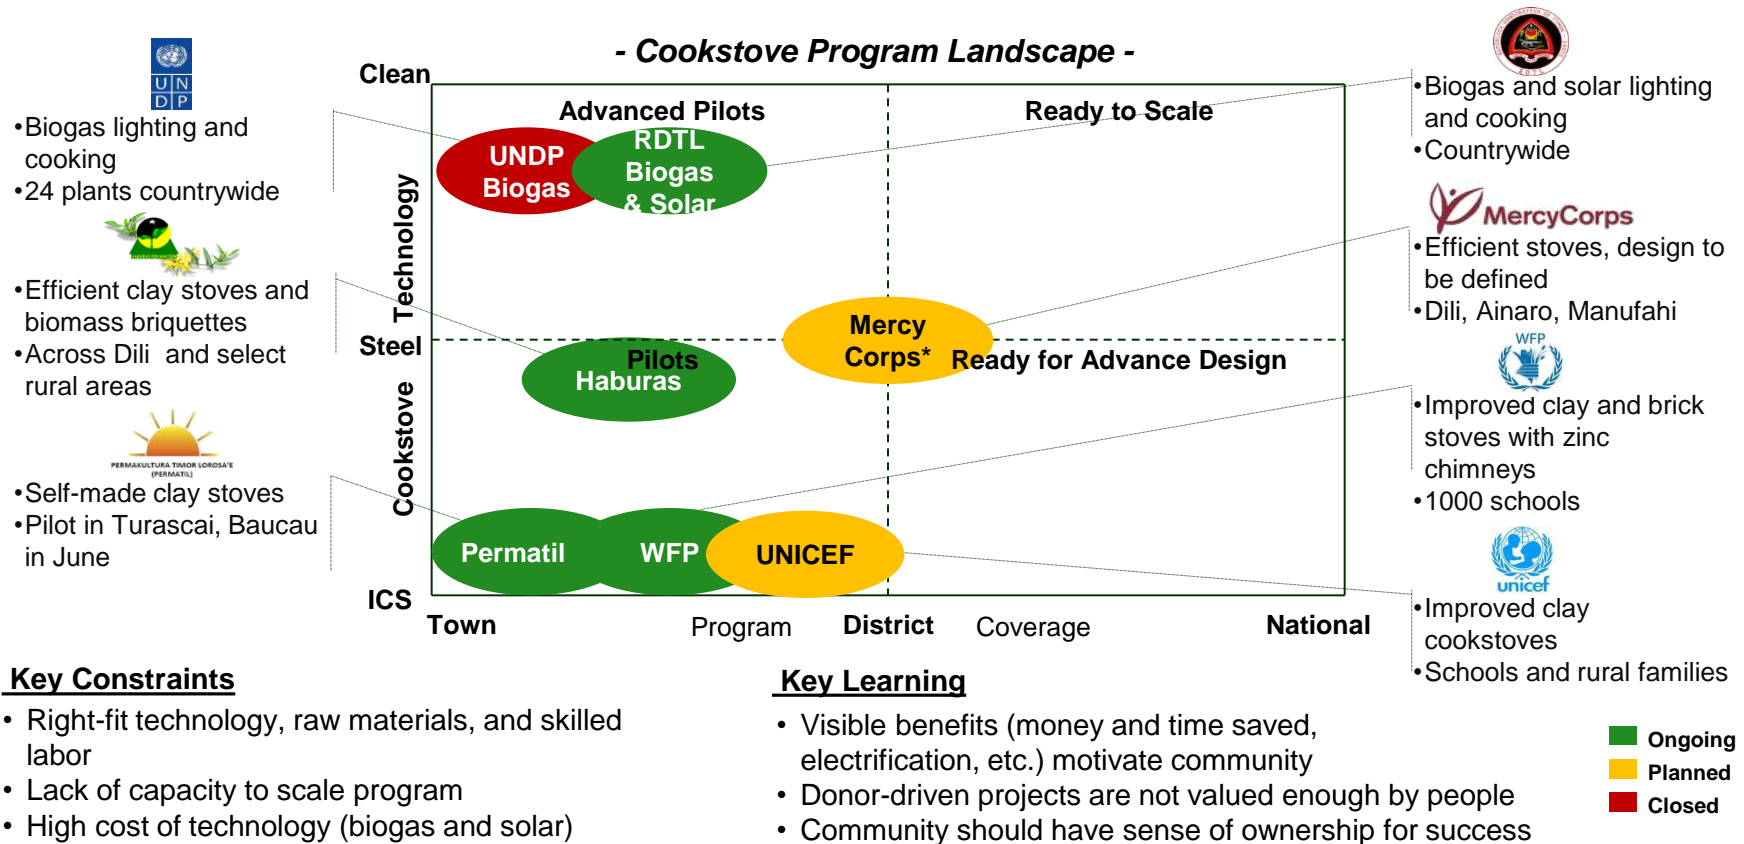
- Cookstove Program Landscape -

UNDP

•Biogas lighting and cooking
•24 plants countrywide

•Efficient clay stoves and biomass briquettes
•Across Dili and select rural areas

PERMAKULTURA TIMOR LOROSA'E (PERMATIL)

•Self-made clay stoves
•Pilot in Turascai, Baucau in June

Clean

Steel

ICS

Cookstove Technology

Advanced Pilots

Ready to Scale

UNDP Biogas

RDTL Biogas & Solar

Mercy Corps*

Pilots

Haburas

Ready for Advance Design

Permatil

WFP

UNICEF

Town

Program

District

Coverage

National

•Biogas and solar lighting and cooking
•Countrywide

MercyCorps

•Efficient stoves, design to be defined
•Dili, Ainaro, Manufahi

WFP

•Improved clay and brick stoves with zinc chimneys
•1000 schools

unicef

•Improved clay cookstoves
•Schools and rural families

Key Constraints
• Right-fit technology, raw materials, and skilled labor
• Lack of capacity to scale program
• High cost of technology (biogas and solar)

Key Learning
• Visible benefits (money and time saved, electrification, etc.) motivate community
• Donor-driven projects are not valued enough by people
• Community should have sense of ownership for success

Ongoing
Planned
Closed